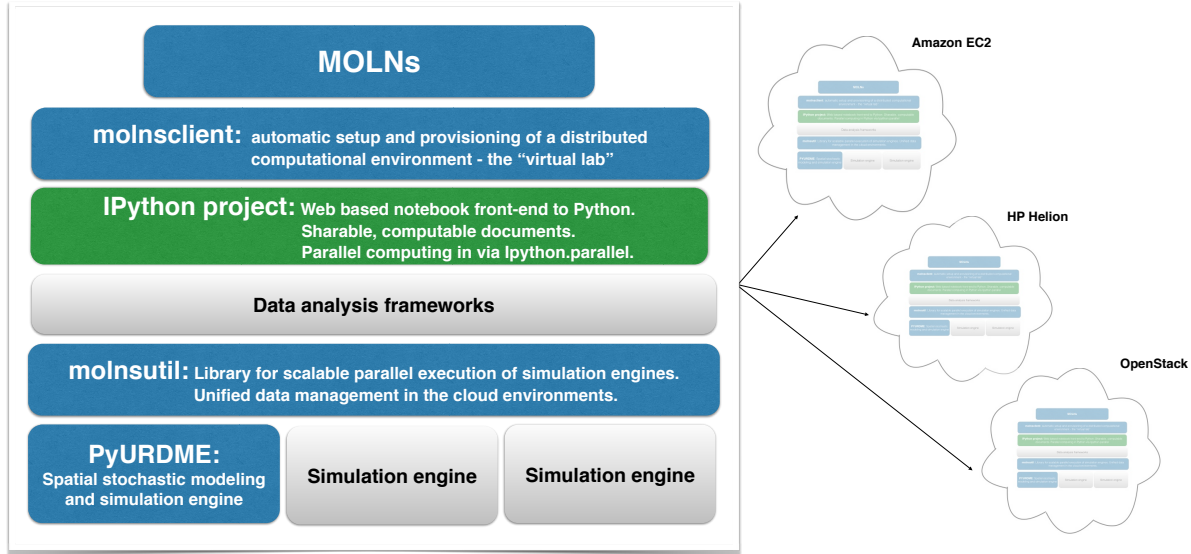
MOLNs

molnsclient: automatic setup and provisioning of a distributed computational environment - the "virtual lab"

IPython project: Web based notebook front-end to Python. Sharable, computable documents. Parallel computing in via Ipython.parallel.

Data analysis frameworks

molnsutil: Library for scalable parallel execution of simulation engines. Unified data management in the cloud environments.

PyURDME: Spatial stochastic modeling and simulation engine

Simulation engine

Simulation engine

Amazon EC2

HP Helion

OpenStack